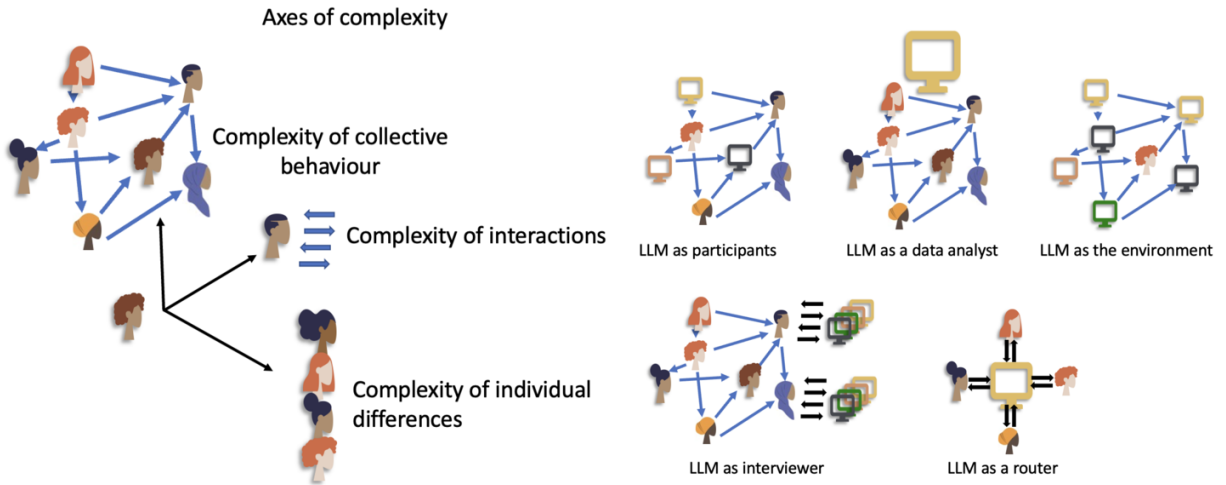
Axes of complexity

Complexity of collective behaviour

Complexity of interactions

Complexity of individual differences

LLM as participants

LLM as a data analyst

LLM as the environment

LLM as interviewer

LLM as a router